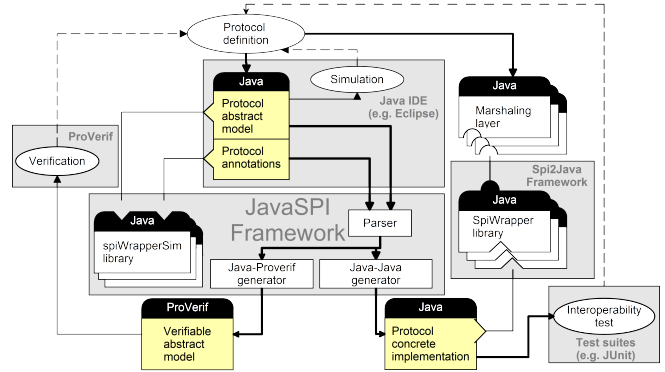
Protocol definition

Java

Protocol abstract model

Protocol annotations

Simulation

Java IDE (e.g. Eclipse)

Java

Marshaling layer

ProVerif

Verification

Spi2Java Framework

Java

SpiWrapper library

JavaSPI Framework

Java

spiWrapperSim library

Parser

Java-Proverif generator

Java-Java generator

ProVerif

Verifiable abstract model

Java

Protocol concrete implementation

Interoperability test

Test suites (e.g. JUnit)